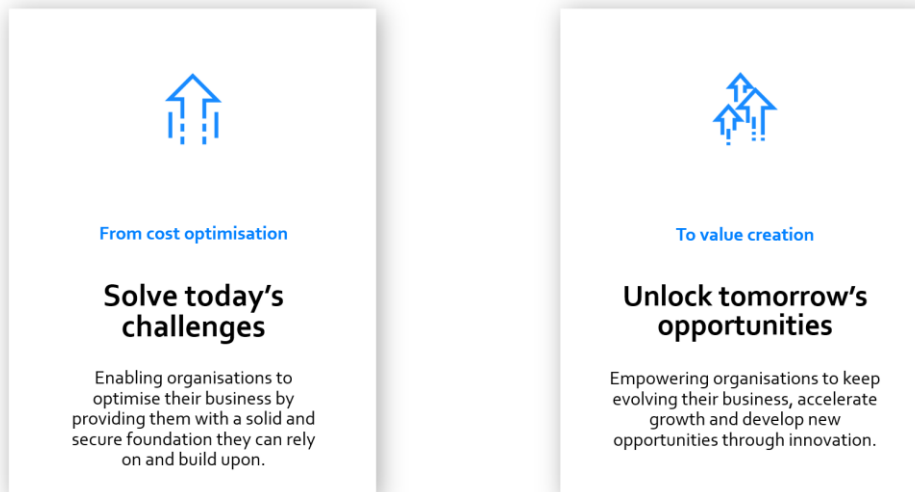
From cost optimisation

Solve today’s challenges

Enabling organisations to optimise their business by providing them with a solid and secure foundation they can rely on and build upon.

To value creation

Unlock tomorrow’s opportunities

Empowering organisations to keep evolving their business, accelerate growth and develop new opportunities through innovation.